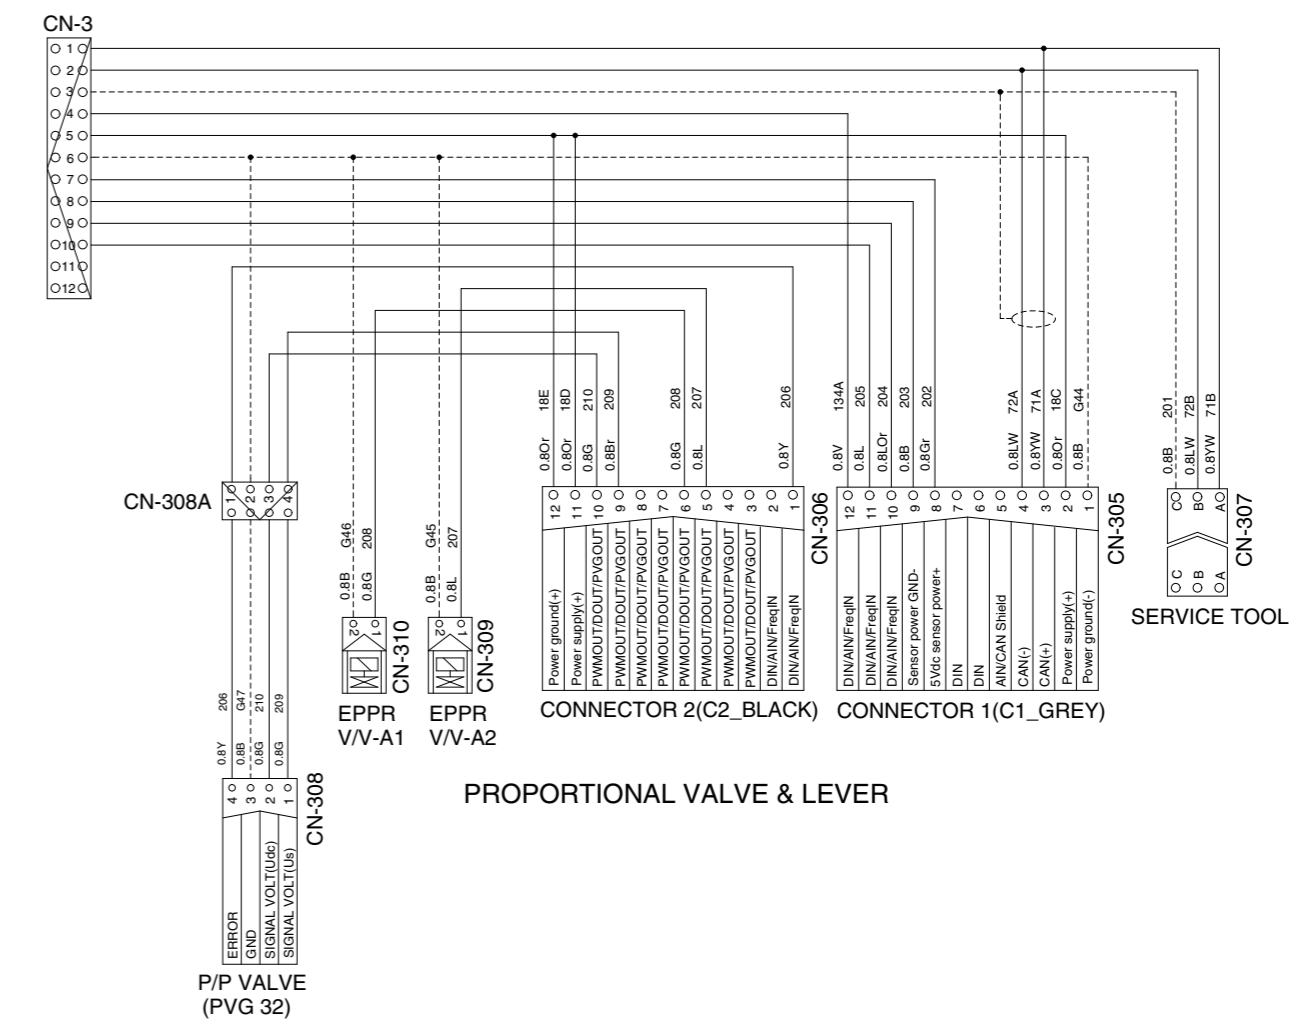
CN-3
1
2
3
4
5
6
7
8
9
10
11
12

CN-308A
1 2 3 4

18E 18D 210 209 208 207 206
0.8Or 0.8Or 0.8G 0.8Br 0.8G 0.8L 0.8Y
12 11 10 9 8 7 6 5 4 3 2 1
CN-306
Power ground(+)
Power supply(+)
PWMOUT/DOUT/PVGOUT
PWMOUT/DOUT/PVGOUT
PWMOUT/DOUT/PVGOUT
PWMOUT/DOUT/PVGOUT
PWMOUT/DOUT/PVGOUT
PWMOUT/DOUT/PVGOUT
PWMOUT/DOUT/PVGOUT
PWMOUT/DOUT/PVGOUT
DIN/AIN/FreqIN
DIN/AIN/FreqIN
CONNECTOR 2(C2_BLACK)

134A 205 204 203 202 72A 71A 18C G44
0.8V 0.8L 0.8LOr 0.8B 0.8Gr 0.8LW 0.8YW 0.8Or 0.8B
12 11 10 9 8 7 6 5 4 3 2 1
CN-305
DIN/AIN/FreqIN
DIN/AIN/FreqIN
DIN/AIN/FreqIN
Sensor power GND-
5Vdc sensor power+
DIN
DIN
AIN/CAN Shield
CAN(-)
CAN(+)
Power supply(+)
Power ground(-)
CONNECTOR 1(C1_GREY)

201 72B 71B
0.8B 0.8LW 0.8YW
C B A
CN-307
C B A
SERVICE TOOL

G46 208
0.8B 0.8G
2 1
CN-310
EPPR
V/V-A1

G45 207
0.8B 0.8L
2 1
CN-309
EPPR
V/V-A2

206 G47 210 209
0.8Y 0.8B 0.8G 0.8G
4 3 2 1
CN-308
ERROR
GND
SIGNAL VOLT(Udc)
SIGNAL VOLT(Us)
P/P VALVE
(PVG 32)

PROPORTIONAL VALVE & LEVER